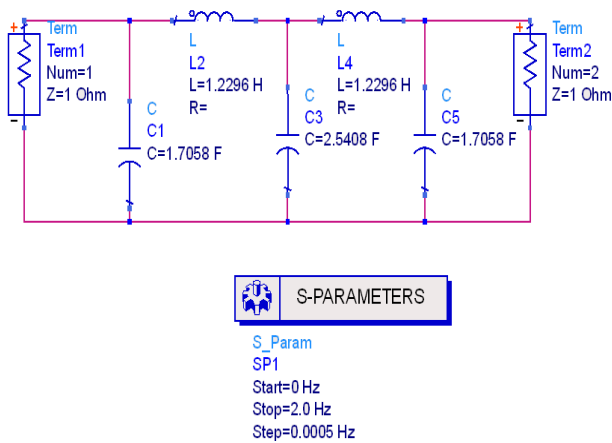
Term
Term1
Num=1
Z=1 Ohm

L
L2
L=1.2296 H
R=

L
L4
L=1.2296 H
R=

Term
Term2
Num=2
Z=1 Ohm

C
C1
C=1.7058 F

C
C3
C=2.5408 F

C
C5
C=1.7058 F

S-PARAMETERS

S_Param
SP1
Start=0 Hz
Stop=2.0 Hz
Step=0.0005 Hz